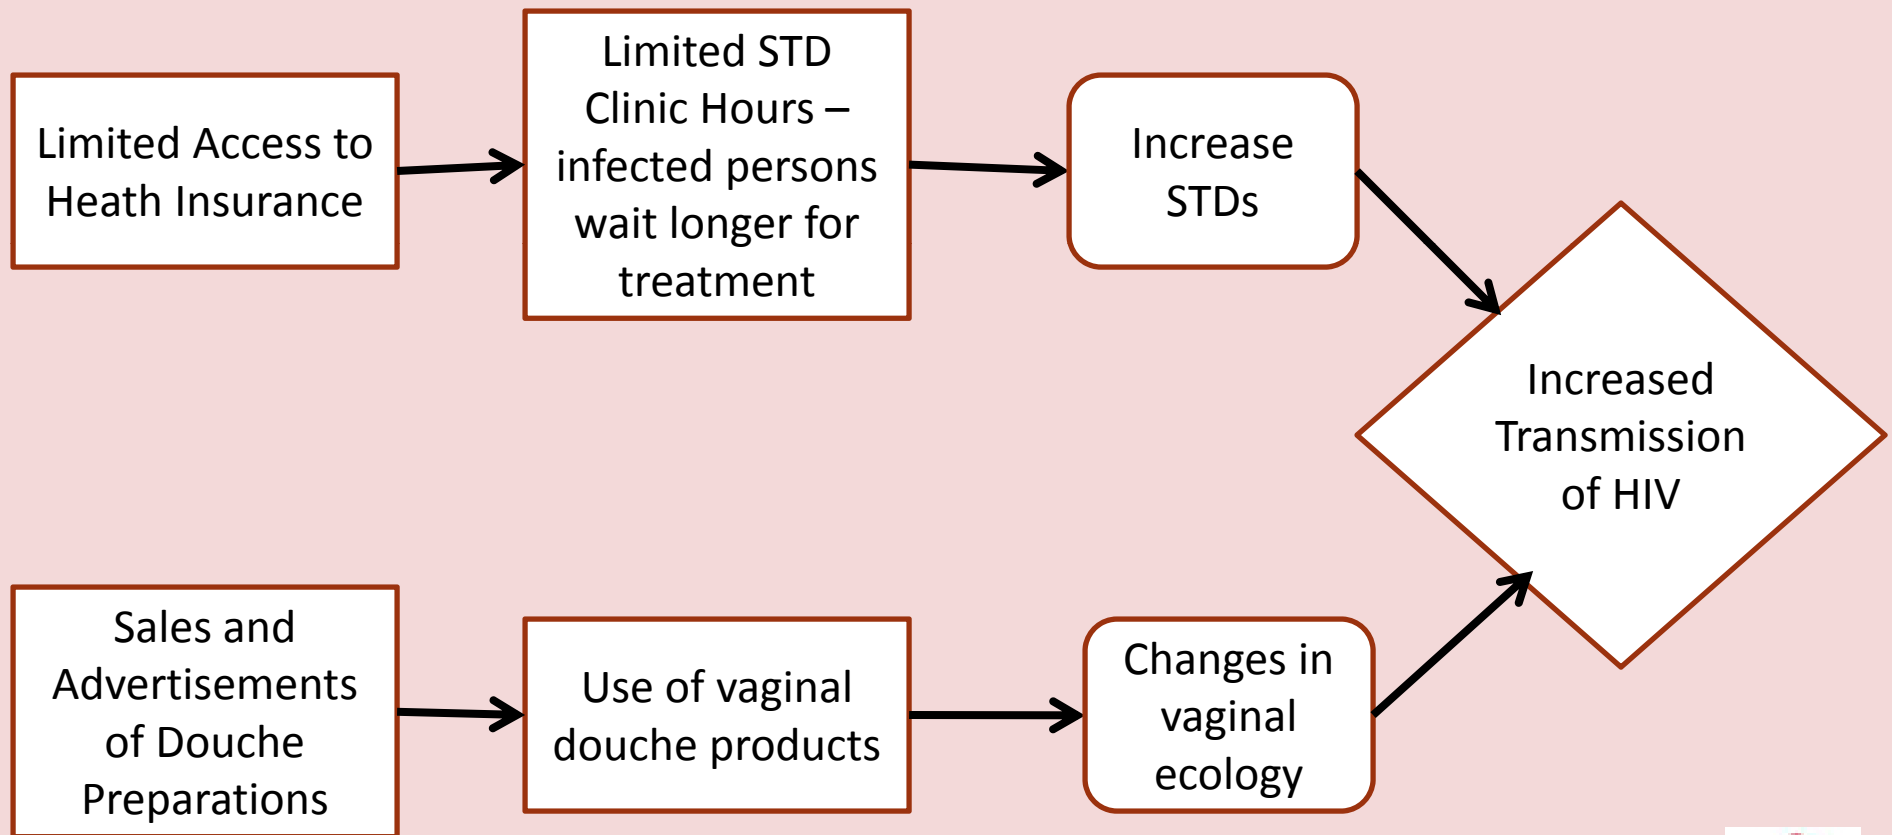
Limited Access to Heath Insurance

Limited STD Clinic Hours – infected persons wait longer for treatment

Increase STDs

Increased Transmission of HIV

Sales and Advertisements of Douche Preparations

Use of vaginal douche products

Changes in vaginal ecology